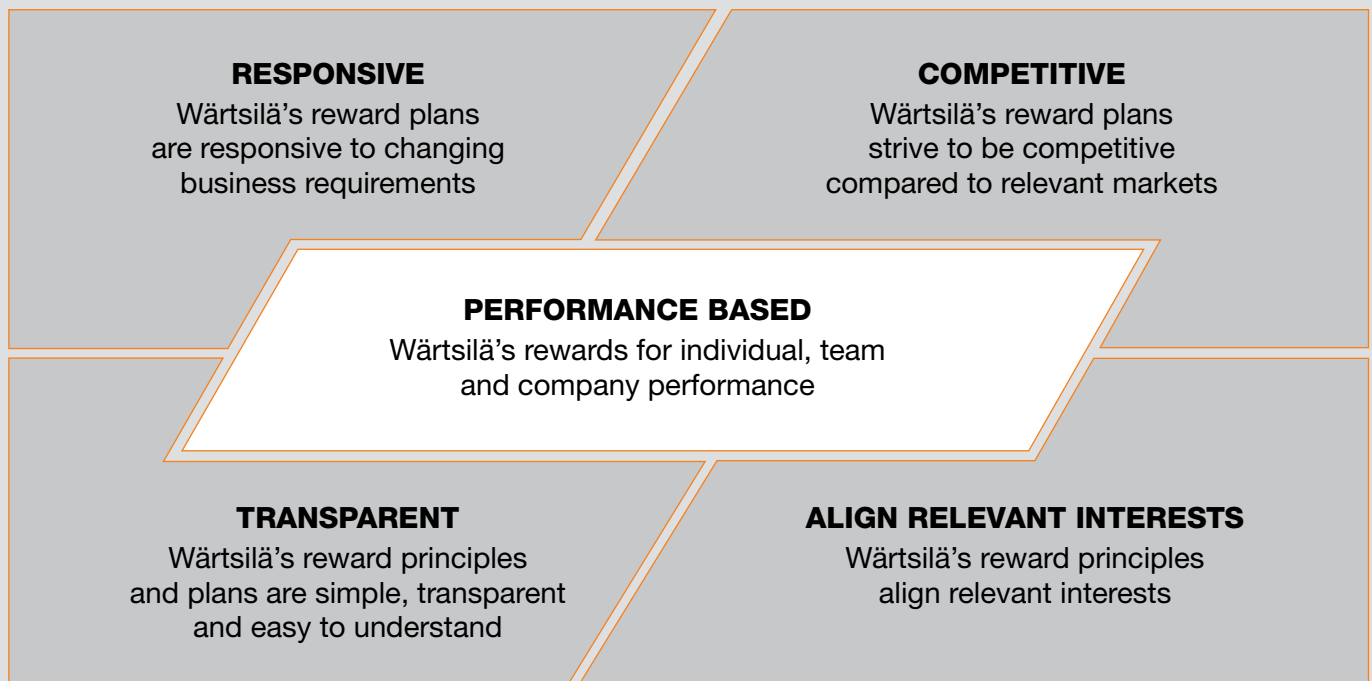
RESPONSIVE
Wärtsilä’s reward plans are responsive to changing business requirements

COMPETITIVE
Wärtsilä’s reward plans strive to be competitive compared to relevant markets

PERFORMANCE BASED
Wärtsilä’s rewards for individual, team and company performance

TRANSPARENT
Wärtsilä’s reward principles and plans are simple, transparent and easy to understand

ALIGN RELEVANT INTERESTS
Wärtsilä’s reward principles align relevant interests